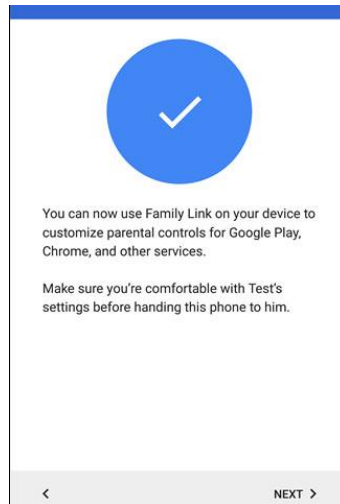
You can now use Family Link on your device to customize parental controls for Google Play, Chrome, and other services.

Make sure you're comfortable with Test's settings before handing this phone to him.

<

NEXT >